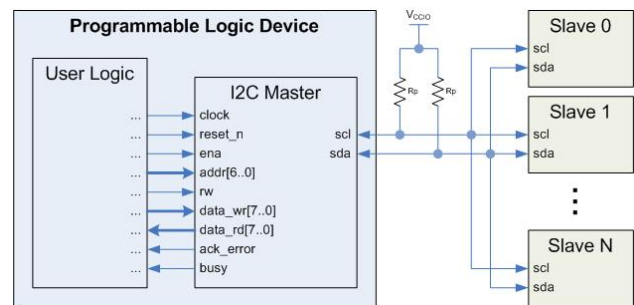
Programmable Logic Device

User Logic

I2C Master

...
clock
...
reset_n
...
ena
...
addr[6..0]
...
rw
...
data_wr[7..0]
...
data_rd[7..0]
...
ack_error
...
busy

scl
sda

$V_{CCIO}$

Rp
Rp

Slave 0
scl
sda

Slave 1
scl
sda

Slave N
scl
sda